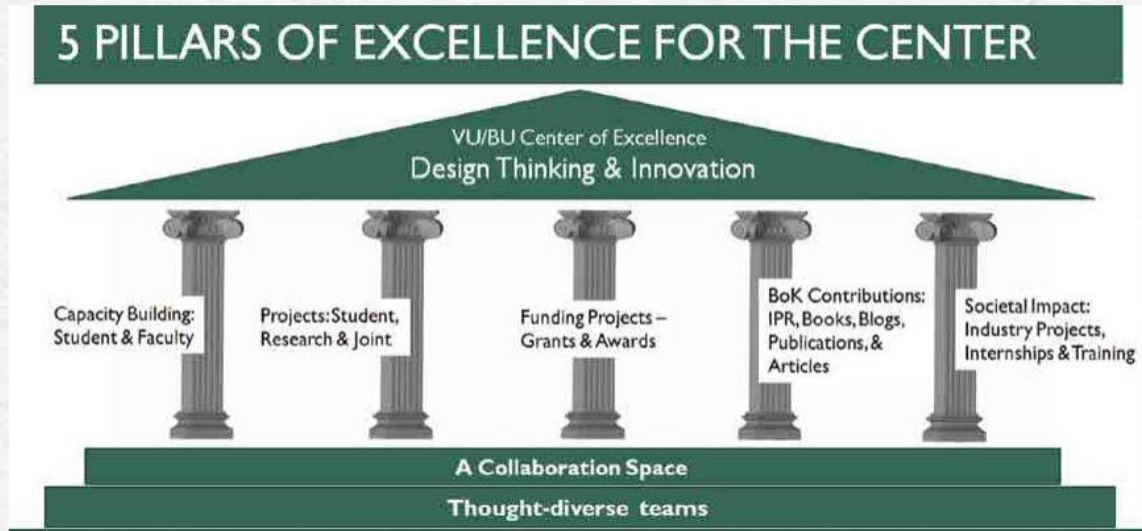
5 PILLARS OF EXCELLENCE FOR THE CENTER

VU/BU Center of Excellence
Design Thinking & Innovation

Capacity Building: Student & Faculty

Projects: Student, Research & Joint

Funding Projects – Grants & Awards

BoK Contributions: IPR, Books, Blogs, Publications, & Articles

Societal Impact: Industry Projects, Internships & Training

A Collaboration Space

Thought-diverse teams